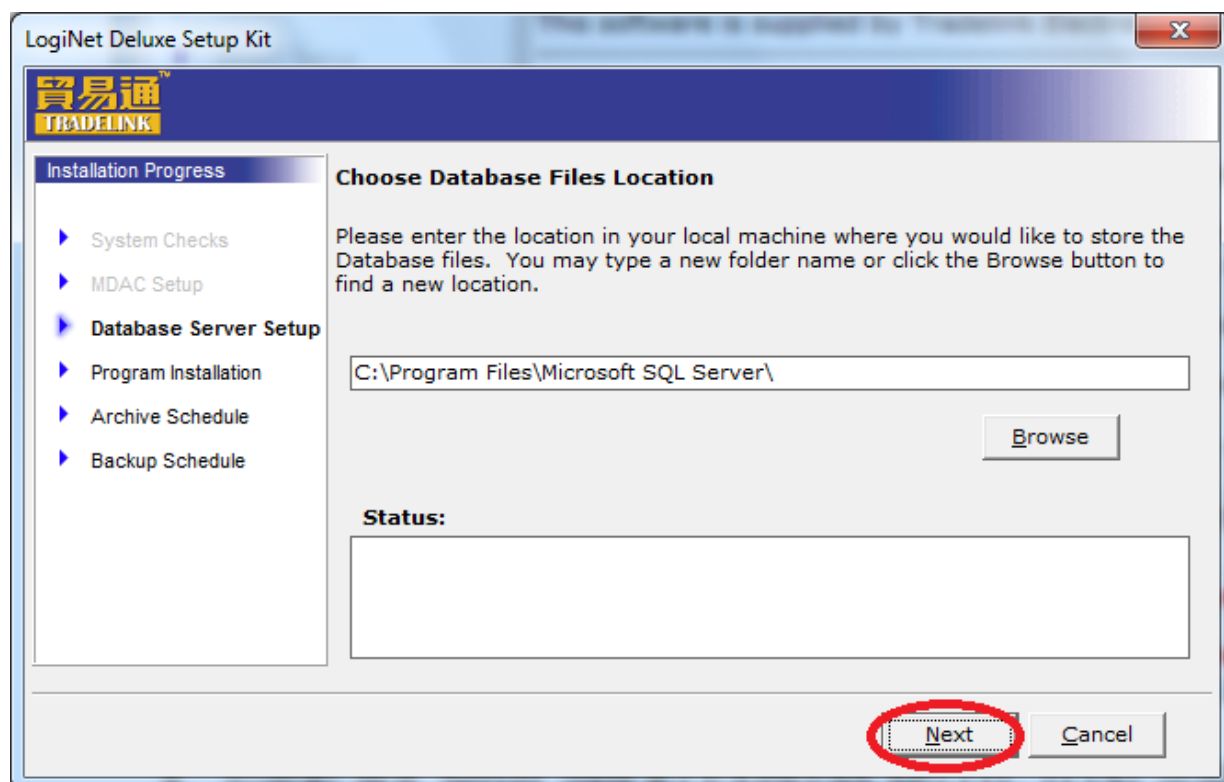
LogiNet Deluxe Setup Kit

貿易通™
TRADELINK

Installation Progress

System Checks
MDAC Setup
Database Server Setup
Program Installation
Archive Schedule
Backup Schedule

Choose Database Files Location

Please enter the location in your local machine where you would like to store the Database files. You may type a new folder name or click the Browse button to find a new location.

C:\Program Files\Microsoft SQL Server\

Browse

Status:

Next
Cancel